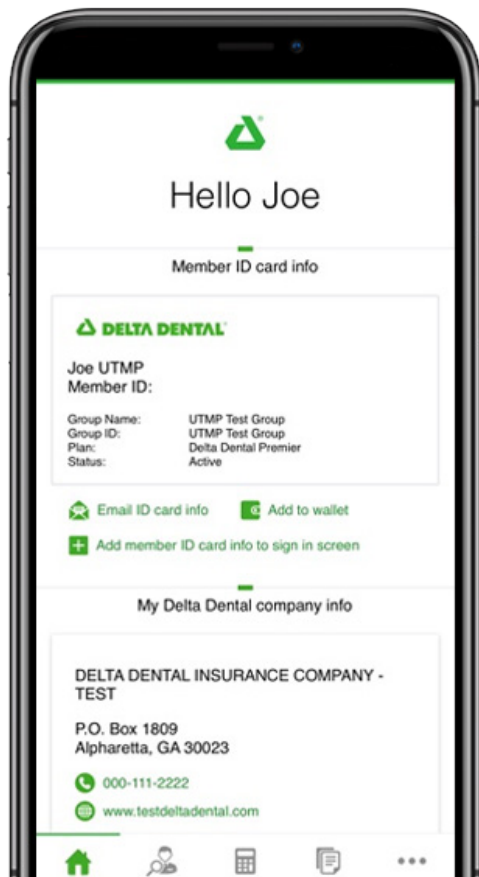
Hello Joe

Member ID card info

DELTA DENTAL

Joe UTMP
Member ID:

| | |
|---|---|
| Group Name: | UTMP Test Group |
| Group ID: | UTMP Test Group |
| Plan: | Delta Dental Premier |
| Status: | Active |

Email ID card info
Add to wallet
Add member ID card info to sign in screen

My Delta Dental company info

DELTA DENTAL INSURANCE COMPANY - TEST

P.O. Box 1809
Alpharetta, GA 30023

000-111-2222
www.testdeltadental.com

•••